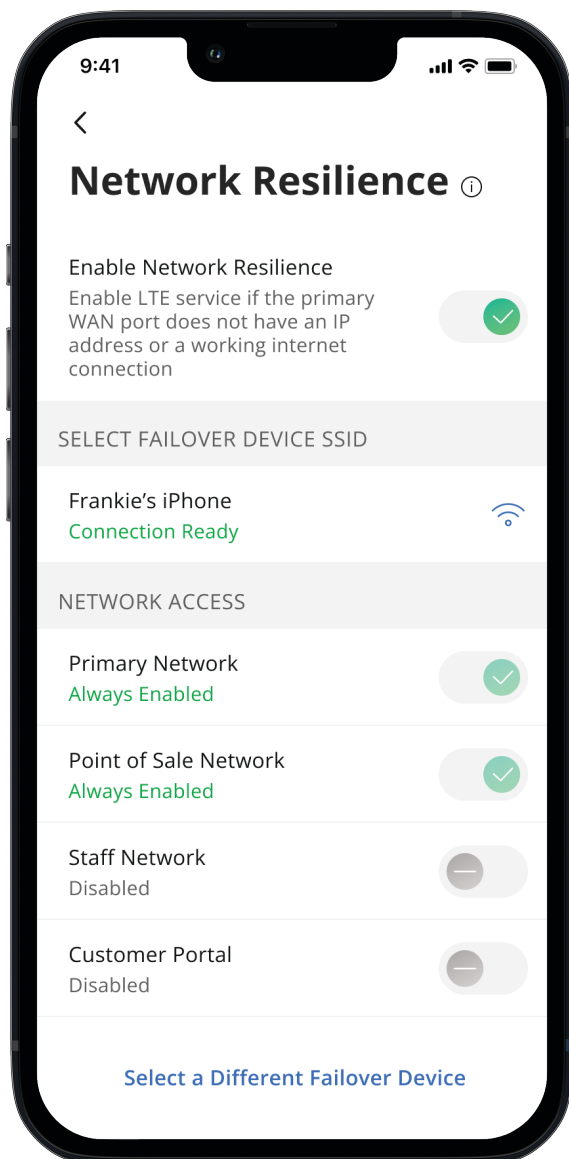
9:41

<

Network Resilience ⓘ

Enable Network Resilience
Enable LTE service if the primary WAN port does not have an IP address or a working internet connection

SELECT FAILOVER DEVICE SSID

Frankie's iPhone
Connection Ready

NETWORK ACCESS

Primary Network
Always Enabled

Point of Sale Network
Always Enabled

Staff Network
Disabled

Customer Portal
Disabled

Select a Different Failover Device